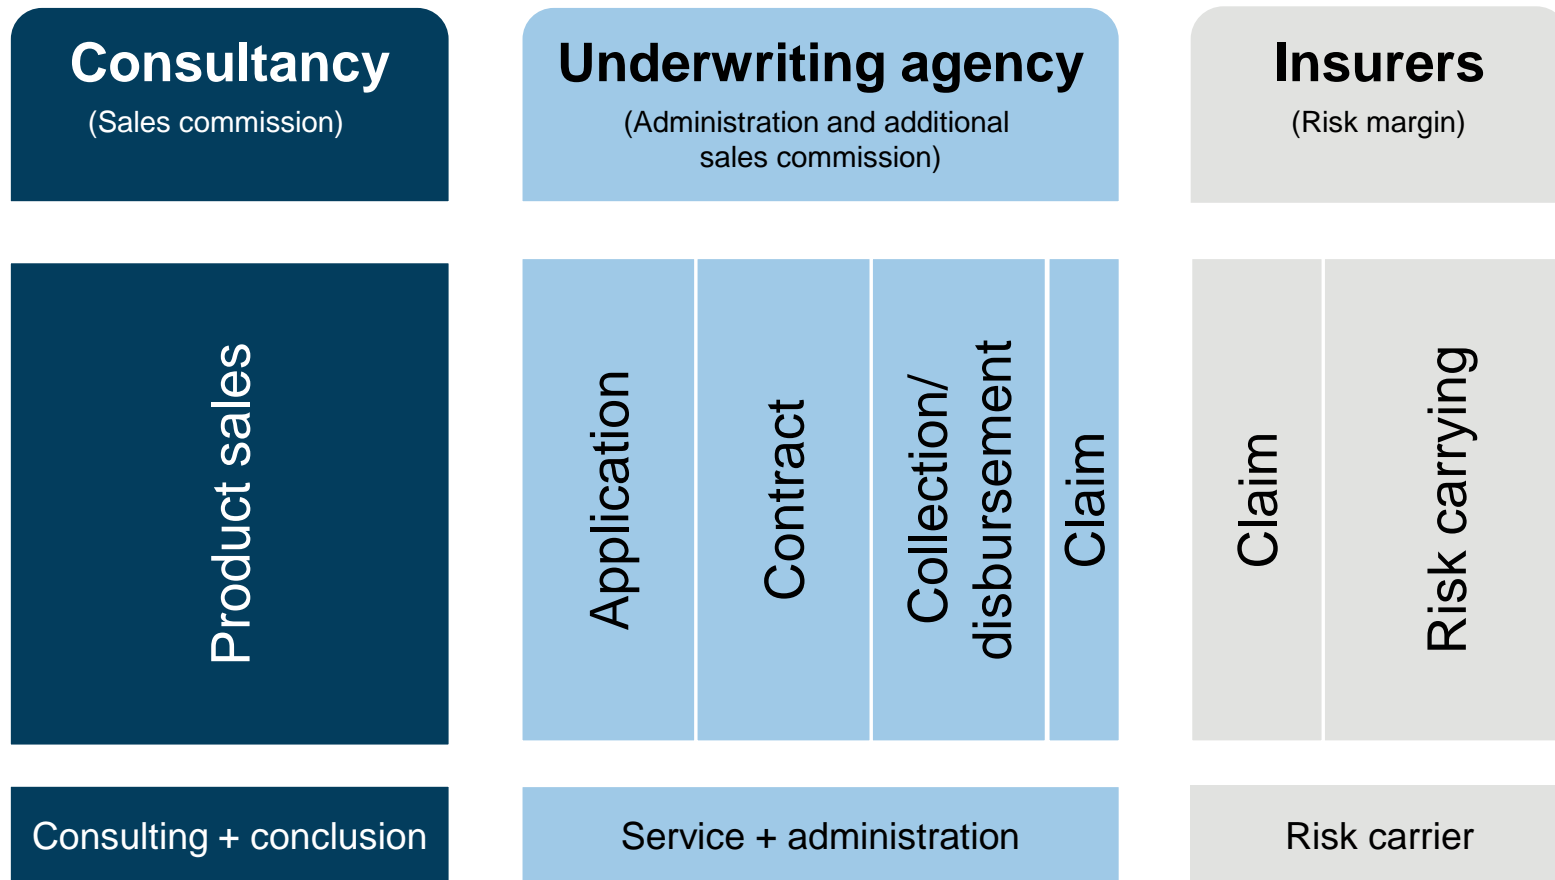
Consultancy
(Sales commission)

Underwriting agency
(Administration and additional sales commission)

Insurers
(Risk margin)

Product sales

Application

Contract

Collection/ disbursement

Claim

Claim

Risk carrying

Consulting + conclusion

Service + administration

Risk carrier